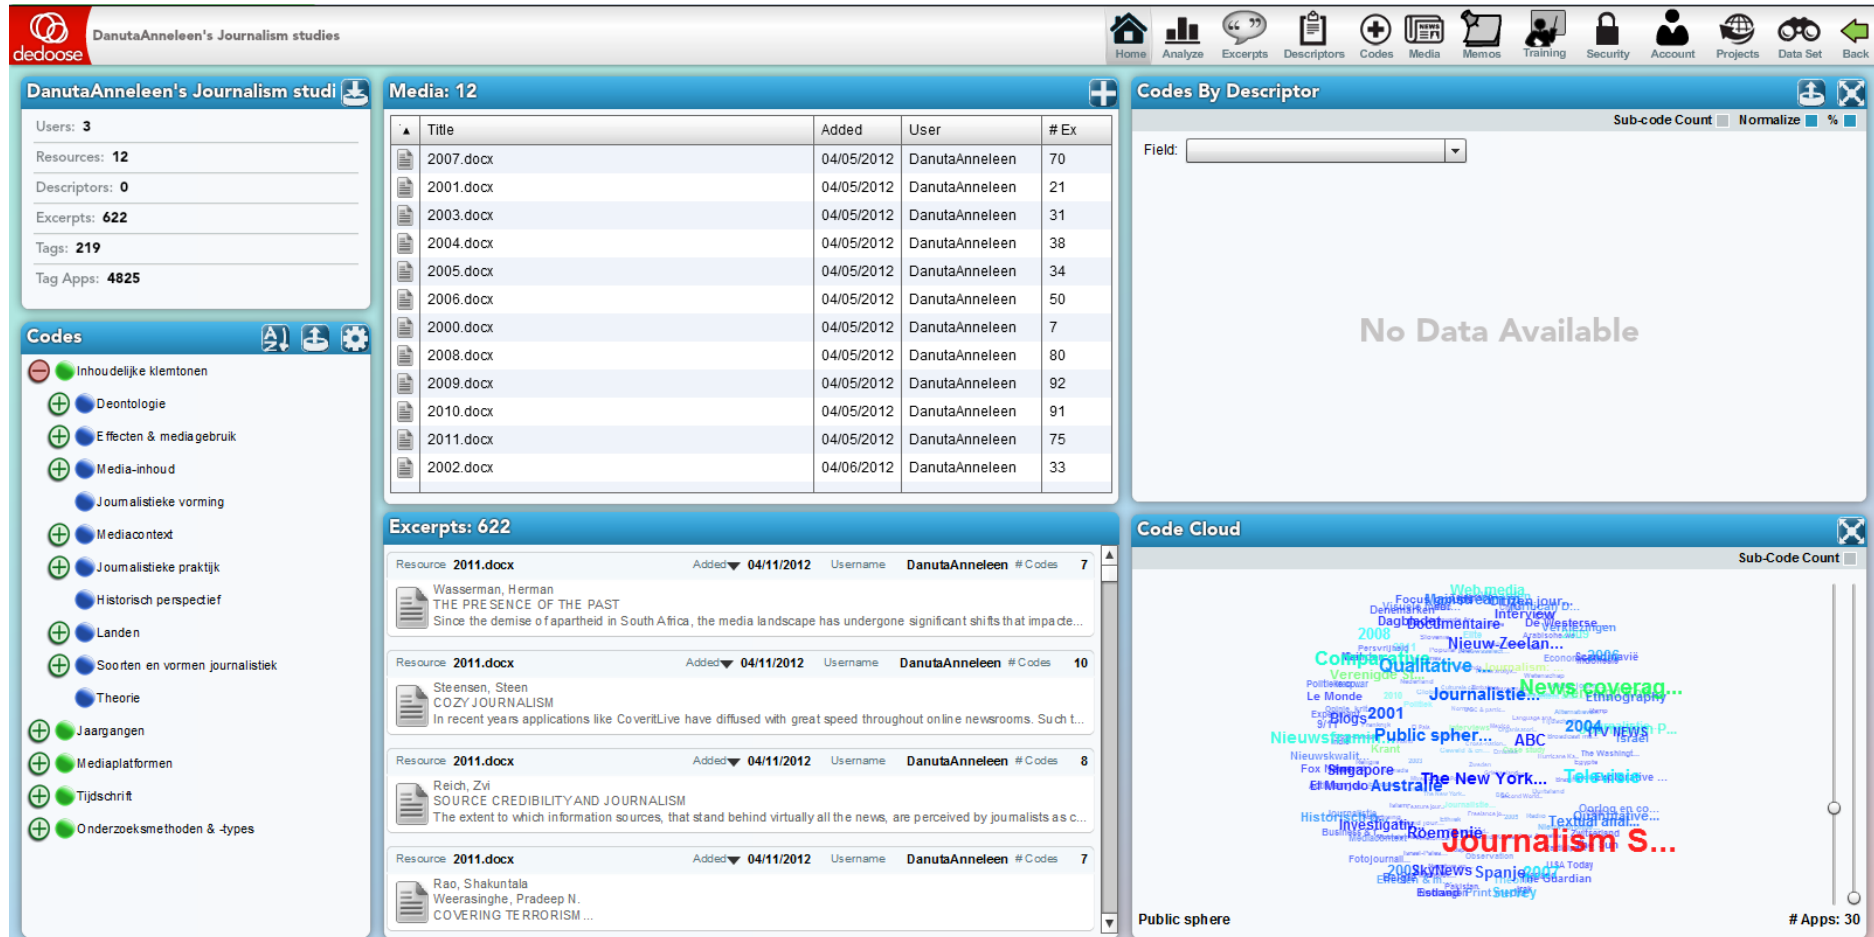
dedoose DanutaAnneleen's Journalism studies

Home Analyze Excerpts Descriptors Codes Media Memos Training Security Account Projects Data Set Back

DanutaAnneleen's Journalism studi

Users: 3
Resources: 12
Descriptors: 0
Excerpts: 622
Tags: 219
Tag Apps: 4825

Codes

Inhoudelijke klemtonen
Deontologie
Effecten & mediagebruik
Media-inhoud
Journalistieke vorming
Mediacontext
Journalistieke praktijk
Historisch perspectief
Landen
Soorten en vormen journalistiek
Theorie
Jaargangen
Mediaplatformen
Tijdschrift
Onderzoeksmethoden & -types

Media: 12

| | Title | Added | User | # Ex |
|---|---|---|---|---|
| | 2007.docx | 04/05/2012 | DanutaAnneleen | 70 |
| | 2001.docx | 04/05/2012 | DanutaAnneleen | 21 |
| | 2003.docx | 04/05/2012 | DanutaAnneleen | 31 |
| | 2004.docx | 04/05/2012 | DanutaAnneleen | 38 |
| | 2005.docx | 04/05/2012 | DanutaAnneleen | 34 |
| | 2006.docx | 04/05/2012 | DanutaAnneleen | 50 |
| | 2000.docx | 04/05/2012 | DanutaAnneleen | 7 |
| | 2008.docx | 04/05/2012 | DanutaAnneleen | 80 |
| | 2009.docx | 04/05/2012 | DanutaAnneleen | 92 |
| | 2010.docx | 04/05/2012 | DanutaAnneleen | 91 |
| | 2011.docx | 04/05/2012 | DanutaAnneleen | 75 |
| | 2002.docx | 04/06/2012 | DanutaAnneleen | 33 |

Excerpts: 622

Resource 2011.docx Added 04/11/2012 Username DanutaAnneleen # Codes 7
Wasserman, Herman
THE PRESENCE OF THE PAST
Since the demise of apartheid in South Africa, the media landscape has undergone significant shifts that impacte...

Resource 2011.docx Added 04/11/2012 Username DanutaAnneleen # Codes 10
Steensen, Steen
COZY JOURNALISM
In recent years applications like CoveritLive have diffused with great speed throughout online newsrooms. Such t...

Resource 2011.docx Added 04/11/2012 Username DanutaAnneleen # Codes 8
Reich, Zvi
SOURCE CREDIBILITY AND JOURNALISM
The extent to which information sources, that stand behind virtually all the news, are perceived by journalists as c...

Resource 2011.docx Added 04/11/2012 Username DanutaAnneleen # Codes 7
Rao, Shakuntala
Weerasinghe, Pradeep N.
COVERING TERRORISM...

Codes By Descriptor

Sub-code Count Normalize %
Field:

No Data Available

Code Cloud

Sub-Code Count

Web media Documentaire Nieuw-Zeelan... Comparative Qualitative Journalistie... News coverag... Blogs 2001 Public spher... ABC 2004 TV news Singapore The New York... Televisie Australie Investigatie Roemenie Journalism S... Sky News Spanje 2008 Interview Dagbladen Verenigde St... Le Monde Ethnography Nieuwswaarde Krant Fox El Mundo Historisch Textual anal... Fotojournal... Estland Print Survey The Guardian USA Today Israel

Public sphere # Apps: 30